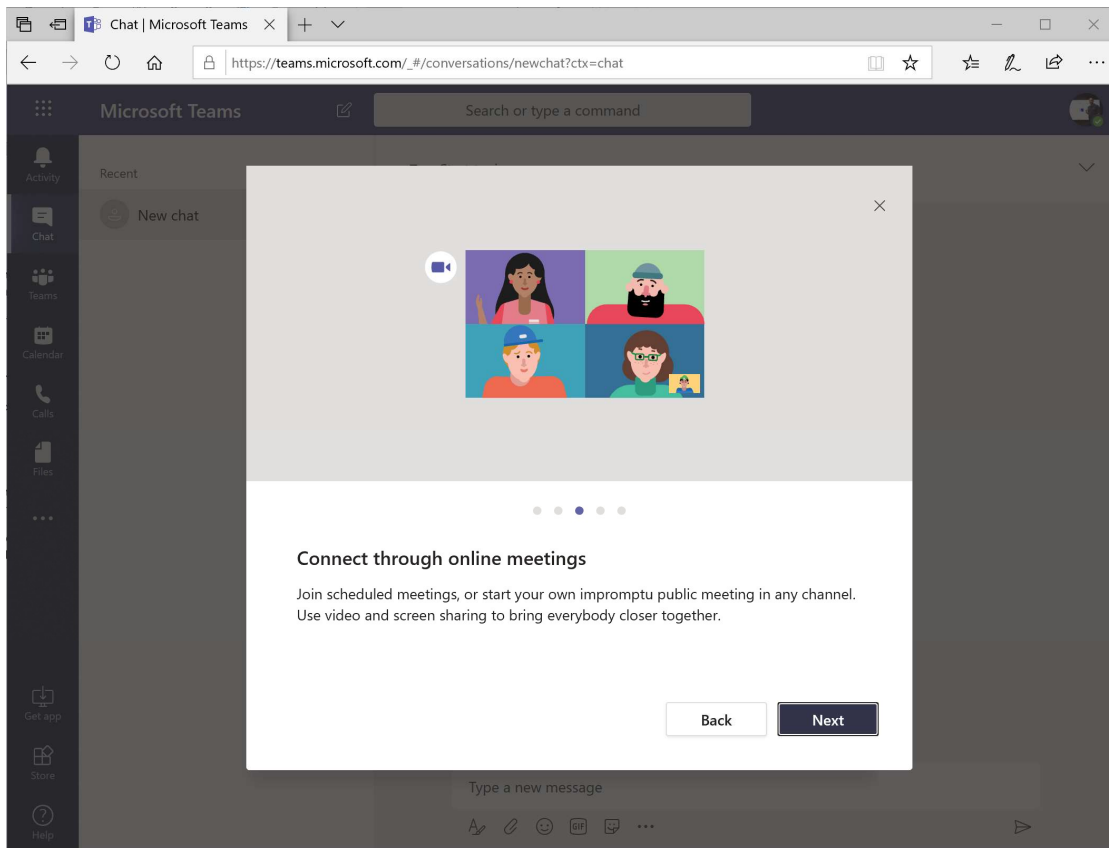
Chat | Microsoft Teams

https://teams.microsoft.com/_#/conversations/newchat?ctx=chat

Microsoft Teams

Search or type a command

Activity

Chat

Teams

Calendar

Calls

Files

...

Get app

Store

Help

Recent

New chat

Connect through online meetings

Join scheduled meetings, or start your own impromptu public meeting in any channel. Use video and screen sharing to bring everybody closer together.

Back

Next

Type a new message

GIF